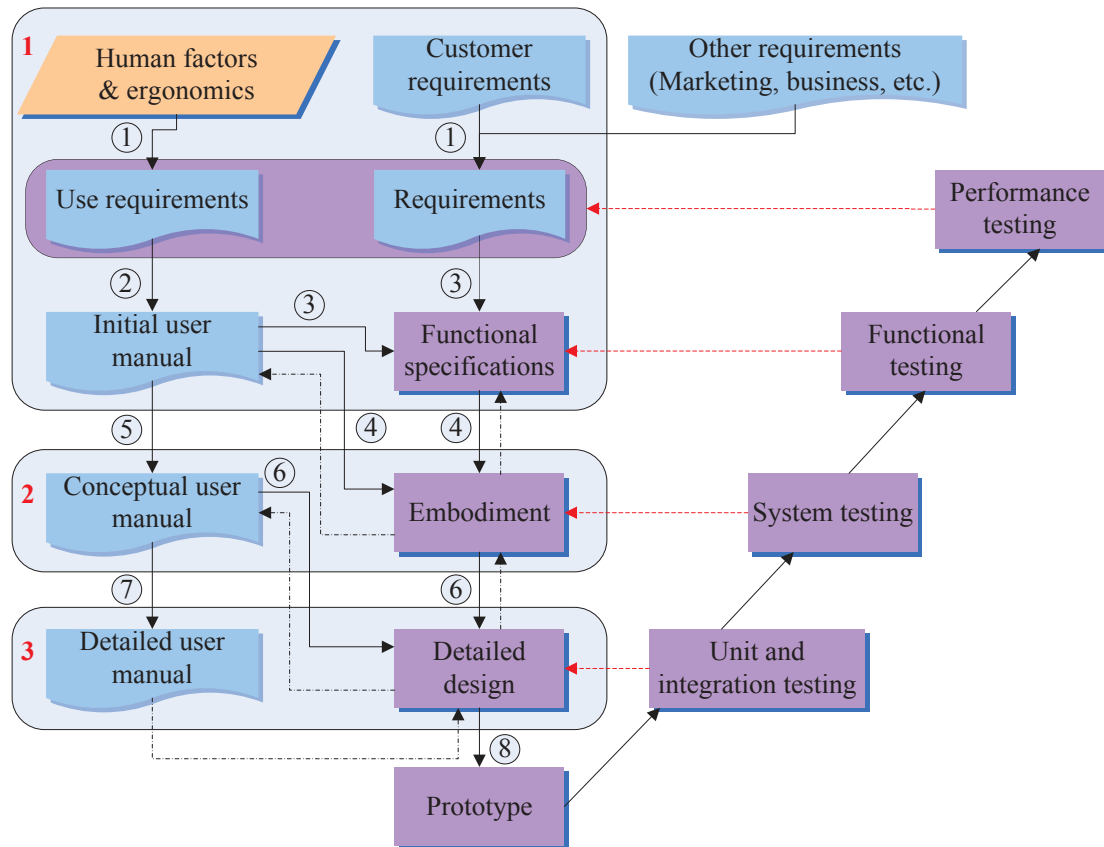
1
Human factors & ergonomics
Customer requirements
Other requirements (Marketing, business, etc.)
①
①
Use requirements
Requirements
Performance testing
②
③
③
Initial user manual
Functional specifications
Functional testing
⑤
④
④
2
Conceptual user manual
⑥
Embodiment
System testing
⑦
⑥
3
Detailed user manual
Detailed design
Unit and integration testing
⑧
Prototype